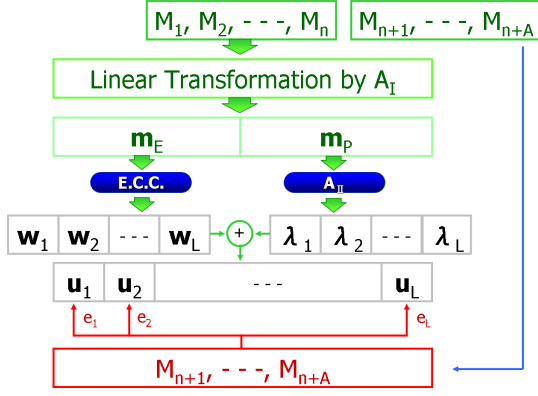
$M_1$, $M_2$, - - -, $M_n$

$M_{n+1}$, - - -, $M_{n+A}$

Linear Transformation by $A_I$

$\mathbf{m}_E$

$\mathbf{m}_P$

E.C.C.

$A_{II}$

| $\mathbf{w}_1$ | $\mathbf{w}_2$ | - - - | $\mathbf{w}_L$ |
|---|---|---|---|

+

| $\boldsymbol{\lambda}_1$ | $\boldsymbol{\lambda}_2$ | - - - | $\boldsymbol{\lambda}_L$ |
|---|---|---|---|

| $\mathbf{u}_1$ | $\mathbf{u}_2$ | - - - | $\mathbf{u}_L$ |
|---|---|---|---|

$e_1$ $e_2$ $e_L$

$M_{n+1}$, - - -, $M_{n+A}$